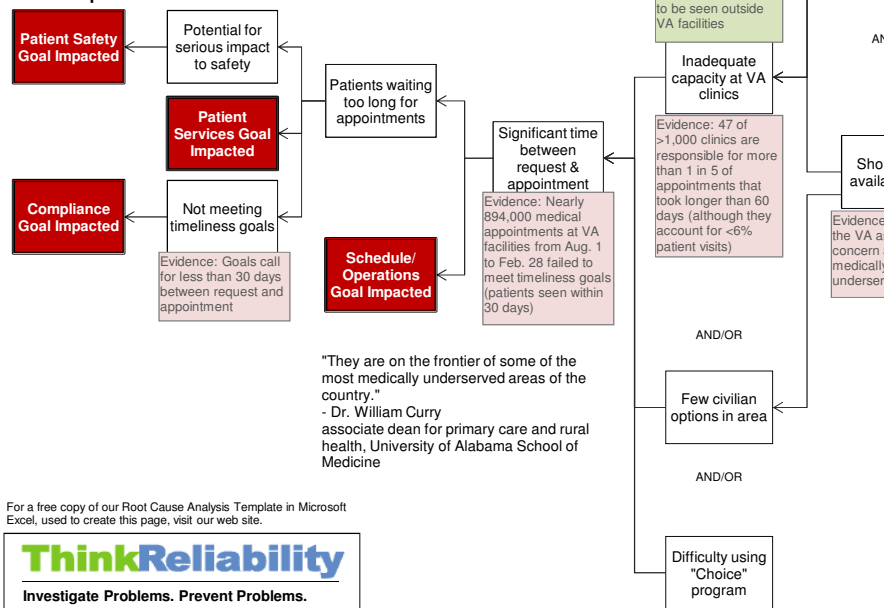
Patient Safety Goal Impacted

Potential for serious impact to safety

Patient Services Goal Impacted

Compliance Goal Impacted

Not meeting timeliness goals

Evidence: Goals call for less than 30 days between request and appointment

Patients waiting too long for appointments

Schedule/ Operations Goal Impacted

Significant time between request & appointment

Evidence: Nearly 894,000 medical appointments at VA facilities from Aug. 1 to Feb. 28 failed to meet timeliness goals (patients seen within 30 days)

to be seen outside VA facilities

Inadequate capacity at VA clinics

Evidence: 47 of >1,000 clinics are responsible for more than 1 in 5 of appointments that took longer than 60 days (although they account for <6% patient visits)

AN

Sho availa

Evidence the VA a concern medically underserv

AND/OR

Few civilian options in area

AND/OR

Difficulty using "Choice" program

"They are on the frontier of some of the most medically underserved areas of the country."
- Dr. William Curry
associate dean for primary care and rural health, University of Alabama School of Medicine

For a free copy of our Root Cause Analysis Template in Microsoft Excel, used to create this page, visit our web site.

ThinkReliability

Investigate Problems. Prevent Problems.